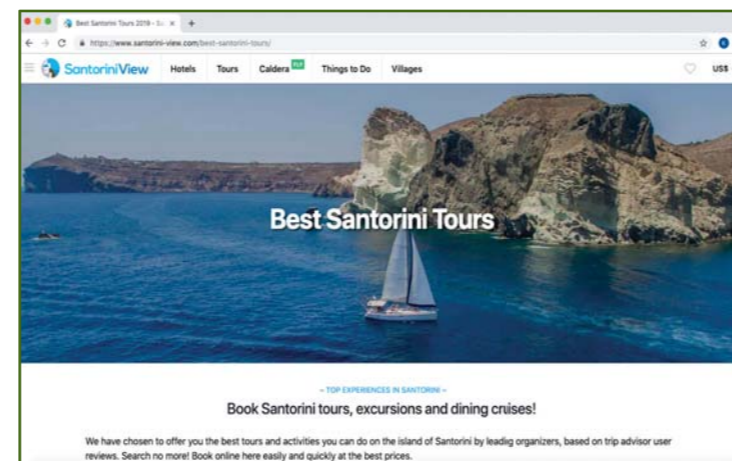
Best Santorini Tours 2019 - Sa ×
+
https://www.santorini-view.com/best-santorini-tours/

SantoriniView Hotels Tours Caldera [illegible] Things to Do Villages US$

Best Santorini Tours

– TOP EXPERIENCES IN SANTORINI –

Book Santorini tours, excursions and dining cruises!

We have chosen to offer you the best tours and activities you can do on the island of Santorini by leadig organizers, based on trip advisor user reviews. Search no more! Book online here easily and quickly at the best prices.